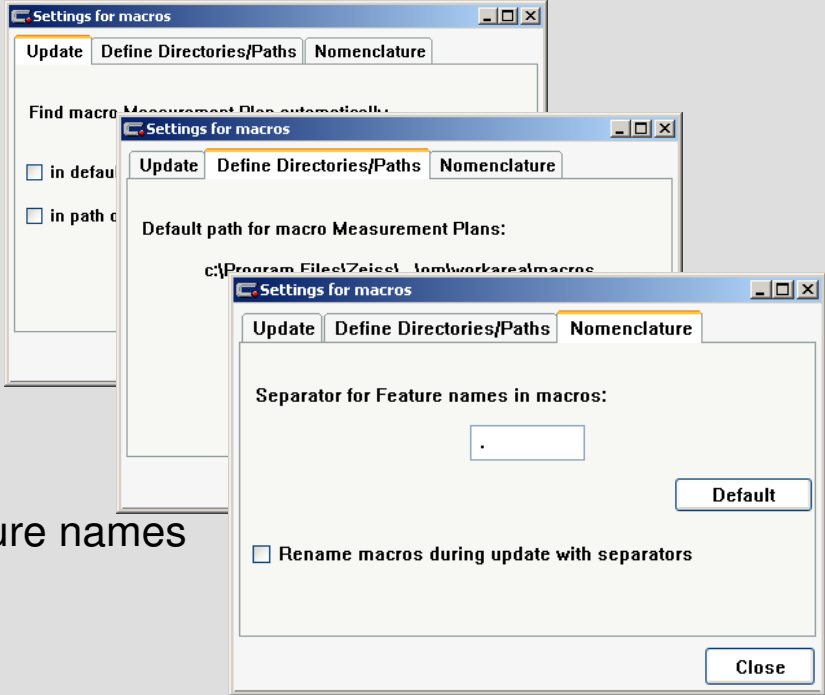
Settings for macros

Update | Define Directories/Paths | Nomenclature

Find macro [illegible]

in defau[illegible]

in path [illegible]

Settings for macros

Update | Define Directories/Paths | Nomenclature

Default path for macro Measurement Plans:

c:\Program Files\Zeiss\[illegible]\workarea\macros

Settings for macros

Update | Define Directories/Paths | Nomenclature

Separator for Feature names in macros:

.

Default

Rename macros during update with separators

Close

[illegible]ure names